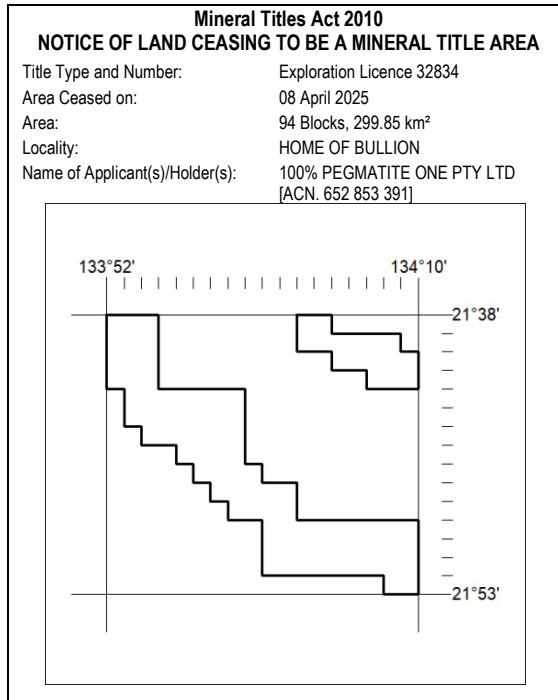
Mineral Titles Act 2010
NOTICE OF LAND CEASING TO BE A MINERAL TITLE AREA

| | |
|---|---|
| Title Type and Number: | Exploration Licence 32834 |
| Area Ceased on: | 08 April 2025 |
| Area: | 94 Blocks, 299.85 km² |
| Locality: | HOME OF BULLION |
| Name of Applicant(s)/Holder(s): | 100% PEGMATITE ONE PTY LTD [ACN. 652 853 391] |

133°52'
134°10'
21°38'
21°53'